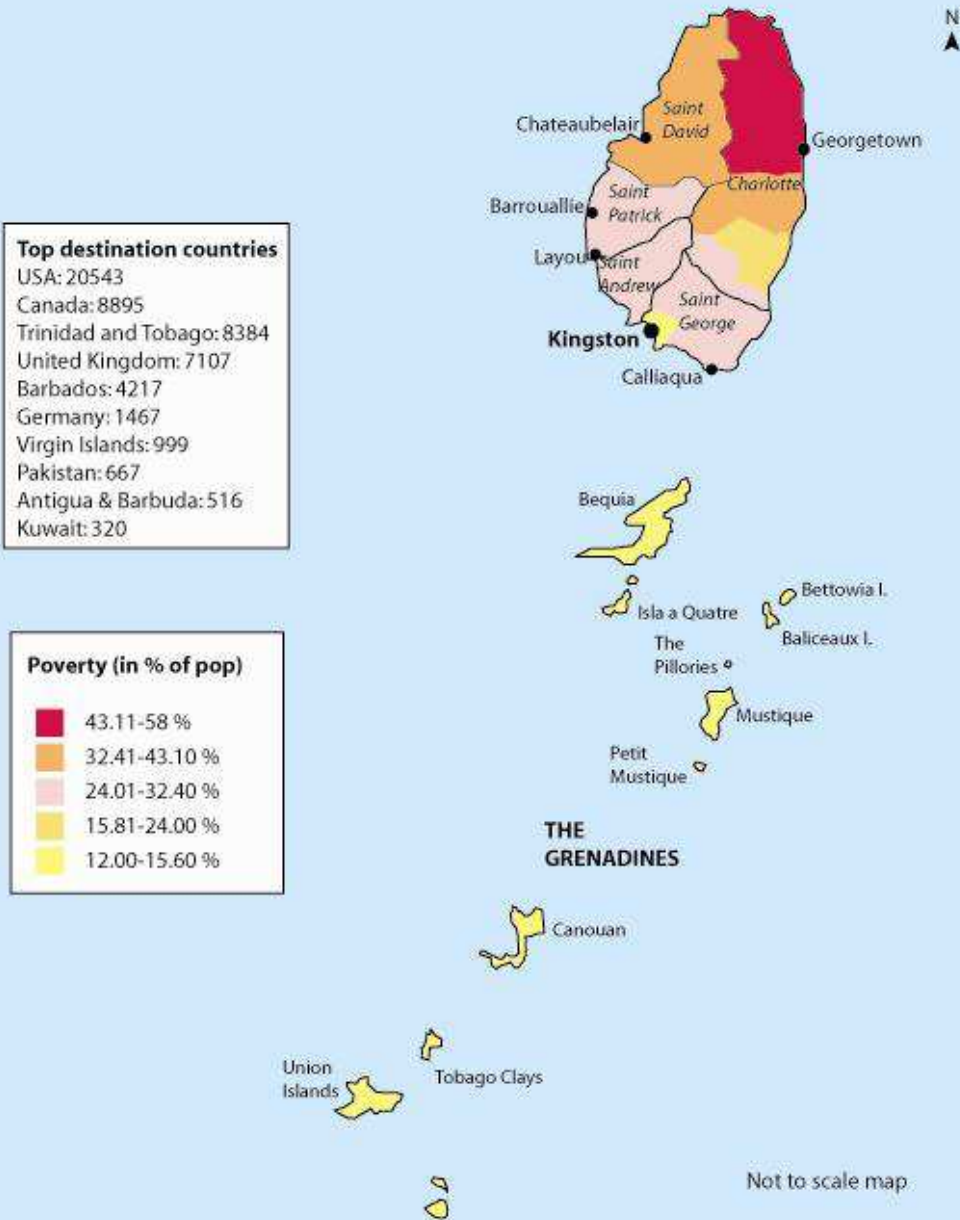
N

Saint David

Chateaubelair

Georgetown

Charlotte

Saint Patrick

Barrouallie

Layou

Saint Andrew

Saint George

Kingston

Calliaqua

Top destination countries
USA: 20543
Canada: 8895
Trinidad and Tobago: 8384
United Kingdom: 7107
Barbados: 4217
Germany: 1467
Virgin Islands: 999
Pakistan: 667
Antigua & Barbuda: 516
Kuwait: 320

Bequia

Isla a Quatre

Bettowia I.

Baliceaux I.

The Pillories

Poverty (in % of pop)
43.11-58 %
32.41-43.10 %
24.01-32.40 %
15.81-24.00 %
12.00-15.60 %

Mustique

Petit Mustique

THE GRENADINES

Canouan

Union Islands

Tobago Clays

Not to scale map